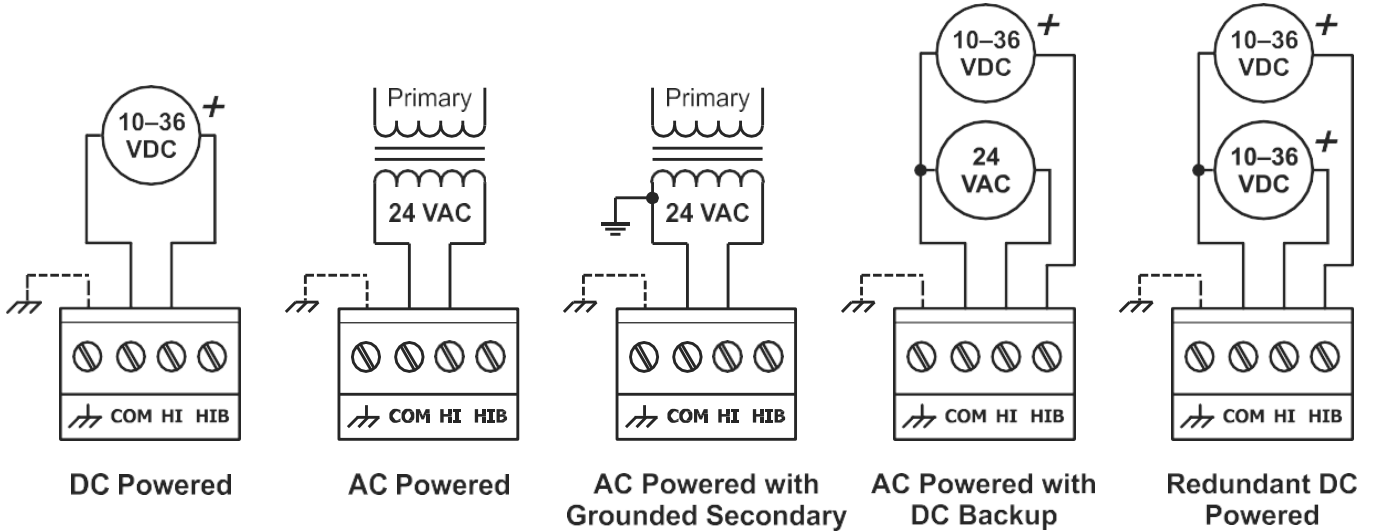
10–36 VDC +

COM HI HIB

DC Powered

Primary

24 VAC

COM HI HIB

AC Powered

Primary

24 VAC

COM HI HIB

AC Powered with Grounded Secondary

10–36 VDC +

24 VAC

COM HI HIB

AC Powered with DC Backup

10–36 VDC +

10–36 VDC +

COM HI HIB

Redundant DC Powered